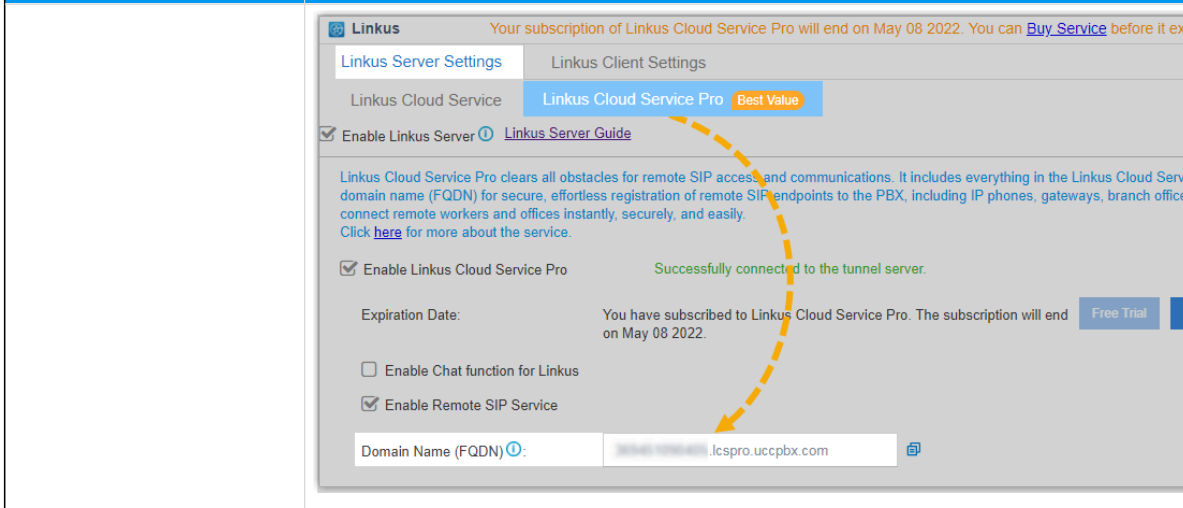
Linkus Your subscription of Linkus Cloud Service Pro will end on May 08 2022. You can Buy Service before it ex

Linkus Server Settings Linkus Client Settings

Linkus Cloud Service Linkus Cloud Service Pro Best Value

Enable Linkus Server Linkus Server Guide

Linkus Cloud Service Pro clears all obstacles for remote SIP access and communications. It includes everything in the Linkus Cloud Serv domain name (FQDN) for secure, effortless registration of remote SIP endpoints to the PBX, including IP phones, gateways, branch office connect remote workers and offices instantly, securely, and easily.
Click here for more about the service.

Enable Linkus Cloud Service Pro Successfully connected to the tunnel server.

Expiration Date: You have subscribed to Linkus Cloud Service Pro. The subscription will end on May 08 2022. Free Trial

Enable Chat function for Linkus

Enable Remote SIP Service

Domain Name (FQDN): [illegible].lcspro.uccpbx.com